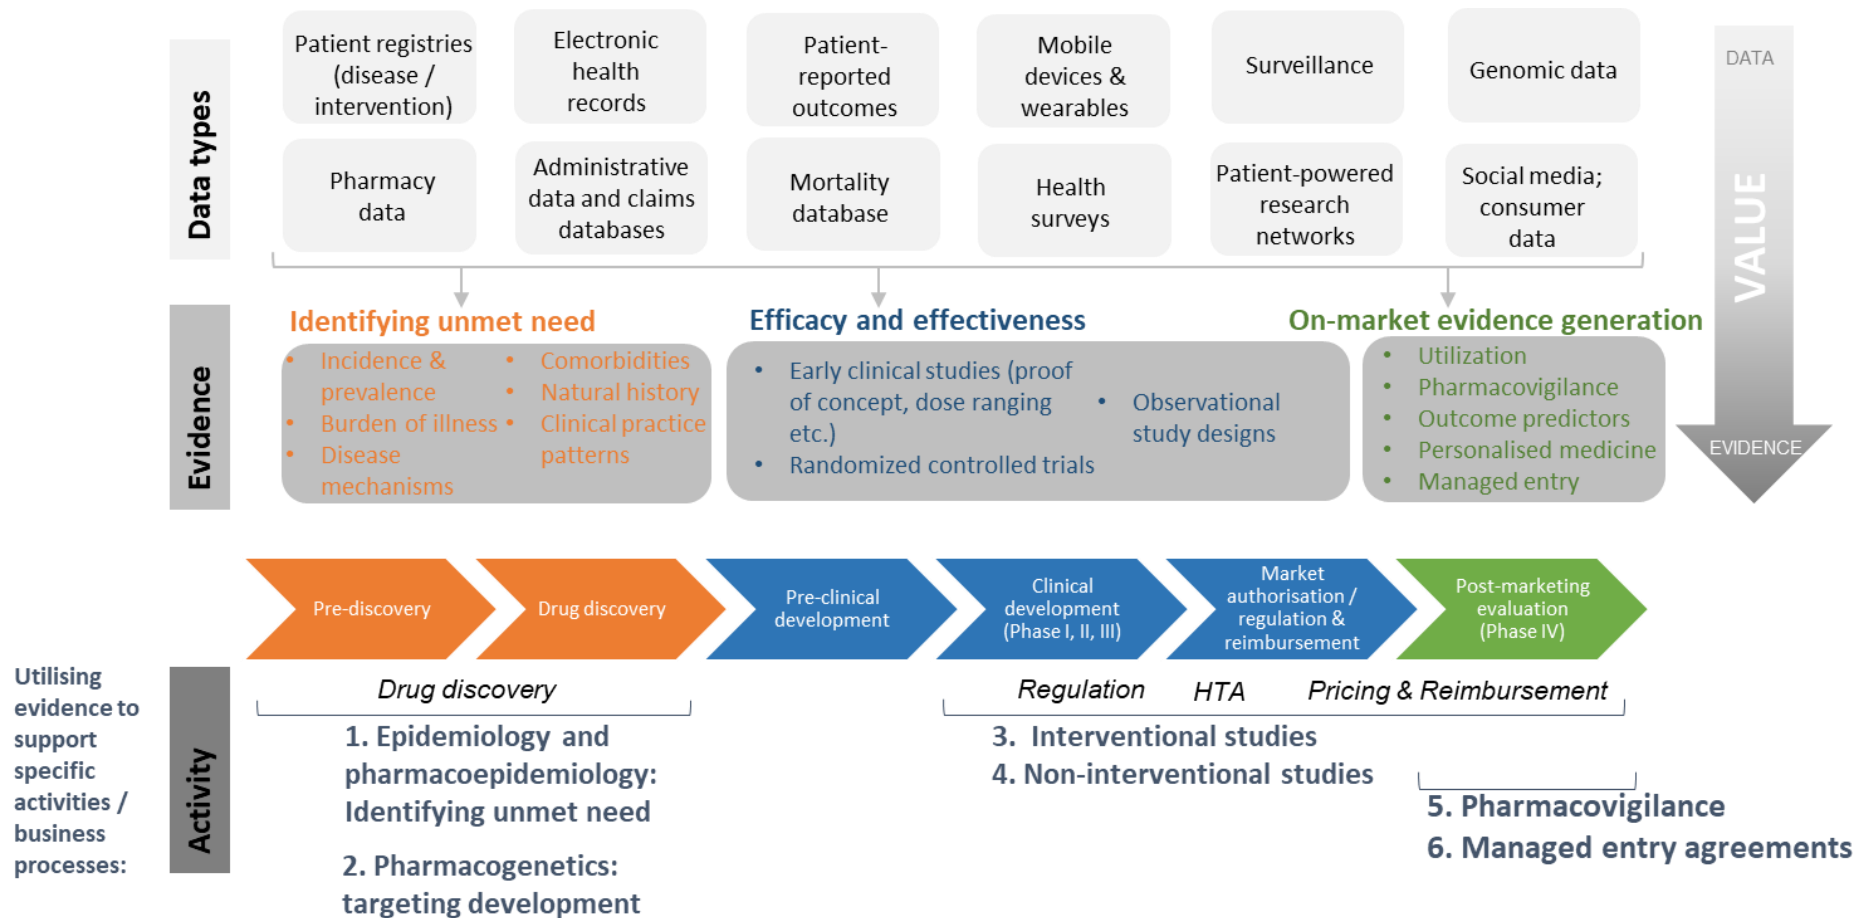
Data types

Patient registries (disease / intervention)

Electronic health records

Patient-reported outcomes

Mobile devices & wearables

Surveillance

Genomic data

Pharmacy data

Administrative data and claims databases

Mortality database

Health surveys

Patient-powered research networks

Social media; consumer data

DATA

VALUE

EVIDENCE

Evidence

Identifying unmet need
• Incidence & prevalence
• Burden of illness
• Disease mechanisms
• Comorbidities
• Natural history
• Clinical practice patterns

Efficacy and effectiveness
• Early clinical studies (proof of concept, dose ranging etc.)
• Randomized controlled trials
• Observational study designs

On-market evidence generation
• Utilization
• Pharmacovigilance
• Outcome predictors
• Personalised medicine
• Managed entry

Pre-discovery

Drug discovery

Pre-clinical development

Clinical development (Phase I, II, III)

Market authorisation / regulation & reimbursement

Post-marketing evaluation (Phase IV)

Utilising evidence to support specific activities / business processes:

Activity

Drug discovery

Regulation HTA Pricing & Reimbursement

1. Epidemiology and pharmacoepidemiology: Identifying unmet need

2. Pharmacogenetics: targeting development

3. Interventional studies
4. Non-interventional studies

5. Pharmacovigilance
6. Managed entry agreements